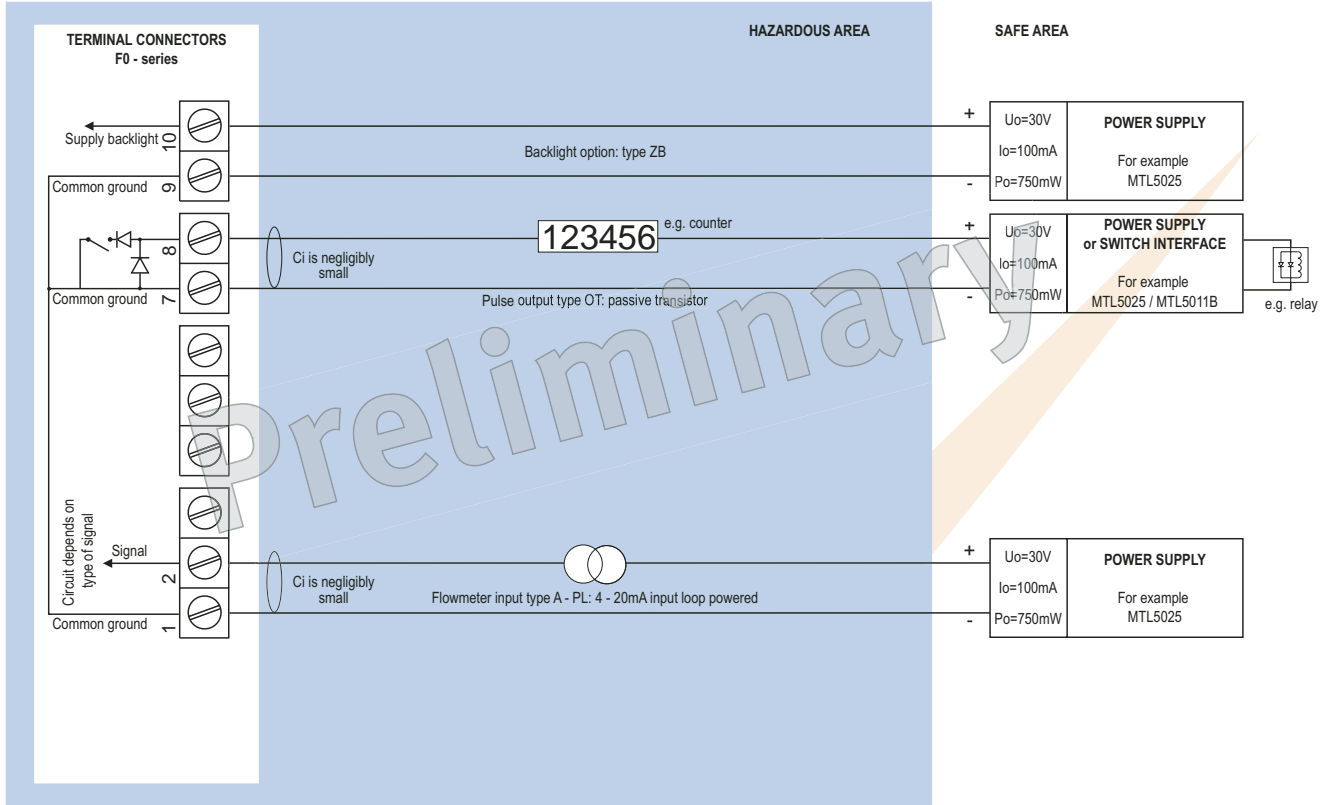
TERMINAL CONNECTORS
F0 - series

HAZARDOUS AREA

SAFE AREA

Supply backlight 10

Common ground 9

Backlight option: type ZB

+ Uo=30V
Io=100mA
- Po=750mW

POWER SUPPLY
For example
MTL5025

8

Common ground 7

Ci is negligibly small

123456 e.g. counter

Pulse output type OT: passive transistor

+ Uo=30V
Io=100mA
- Po=750mW

POWER SUPPLY
or SWITCH INTERFACE
For example
MTL5025 / MTL5011B

e.g. relay

Preliminary

Circuit depends on type of signal

Signal 2

Common ground 1

Ci is negligibly small

Flowmeter input type A - PL: 4 - 20mA input loop powered

+ Uo=30V
Io=100mA
- Po=750mW

POWER SUPPLY
For example
MTL5025